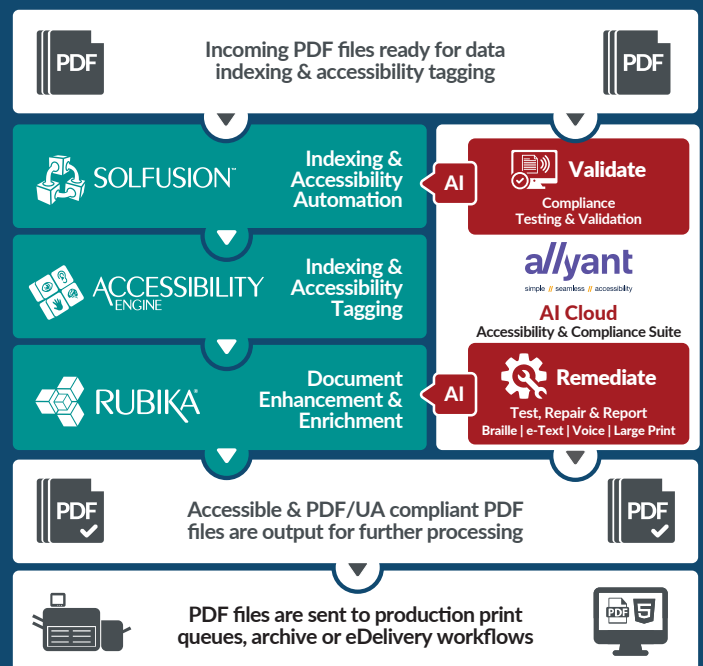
PDF

Incoming PDF files ready for data indexing & accessibility tagging

PDF

SOLFUSION™

Indexing & Accessibility Automation

AI

Validate

Compliance Testing & Validation

ACCESSIBILITY ENGINE

Indexing & Accessibility Tagging

allyant

simple // seamless // accessibility

AI Cloud

Accessibility & Compliance Suite

RUBIKA

Document Enhancement & Enrichment

AI

Remediate

Test, Repair & Report

Braille | e-Text | Voice | Large Print

PDF

Accessible & PDF/UA compliant PDF files are output for further processing

PDF

PDF files are sent to production print queues, archive or eDelivery workflows

PDF 5